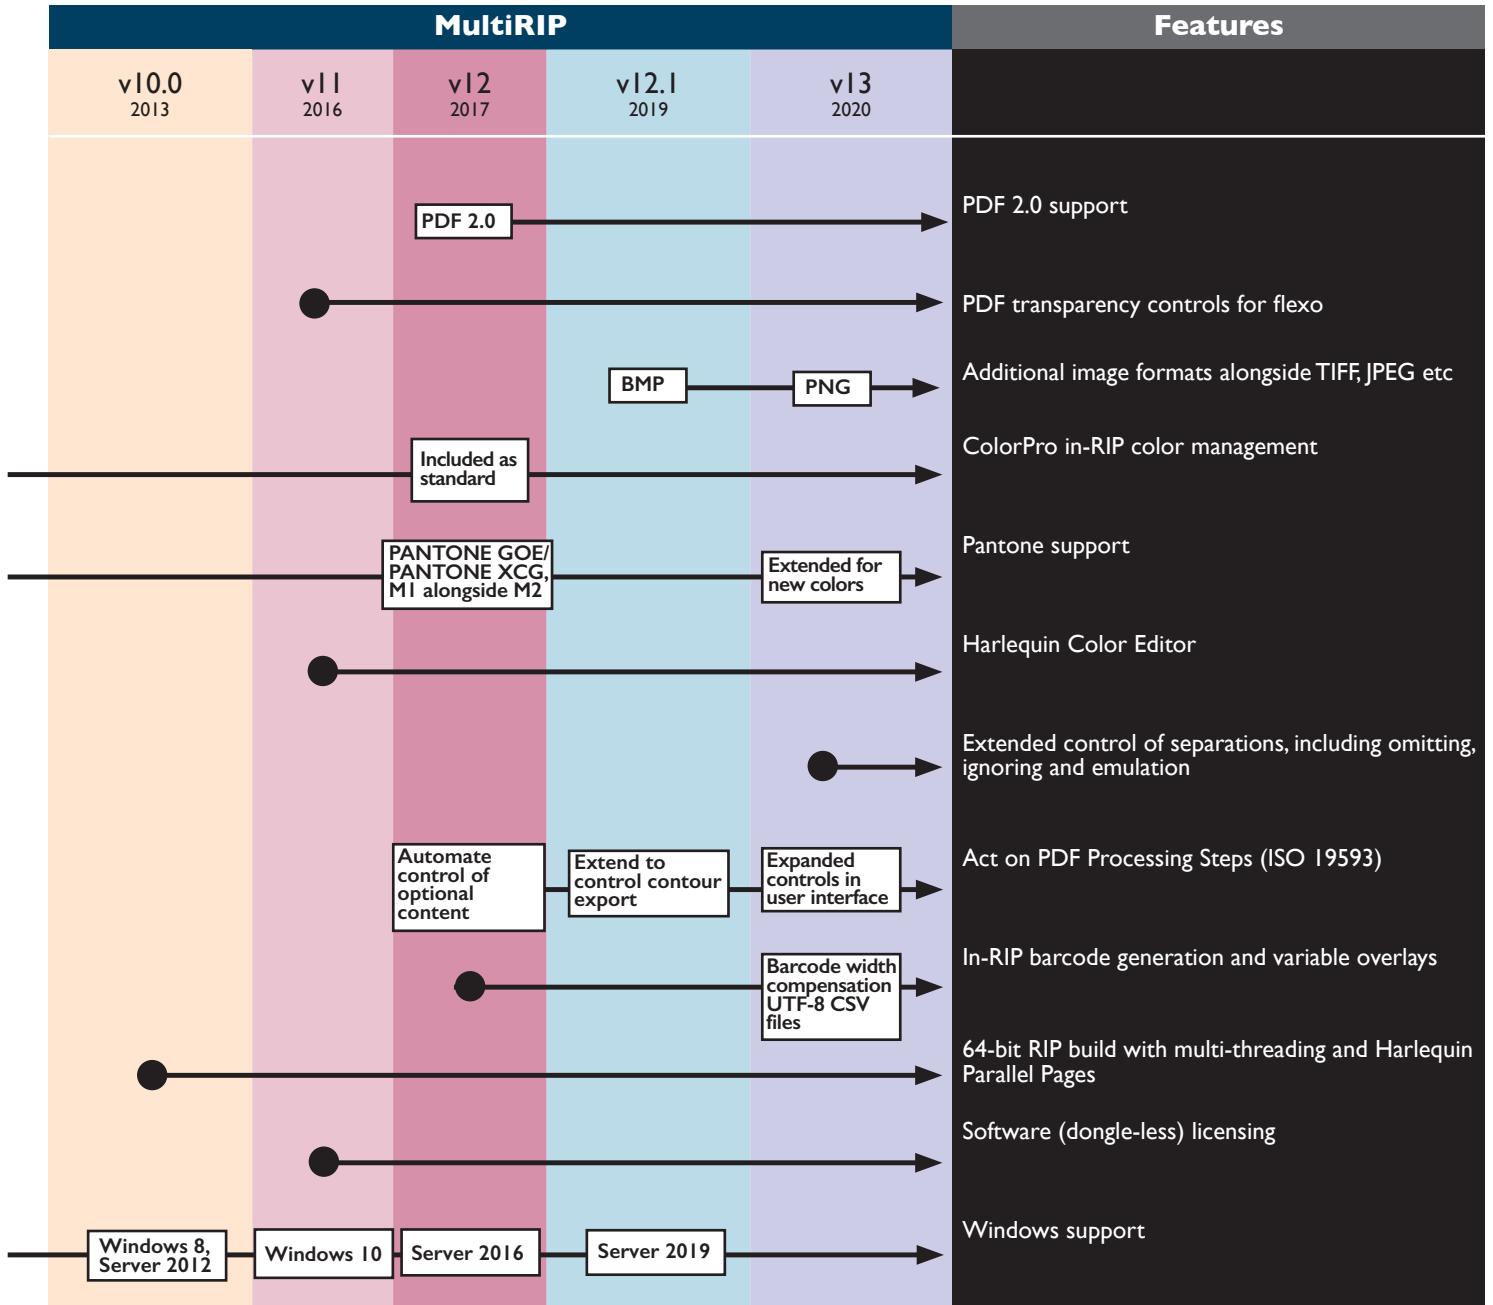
MultiRIP

Features

v10.0
2013

v11
2016

v12
2017

v12.1
2019

v13
2020

PDF 2.0

PDF 2.0 support

PDF transparency controls for flexo

BMP

PNG

Additional image formats alongside TIFF, JPEG etc

Included as standard

ColorPro in-RIP color management

PANTONE GOE/ PANTONE XCG, M1 alongside M2

Extended for new colors

Pantone support

Harlequin Color Editor

Extended control of separations, including omitting, ignoring and emulation

Automate control of optional content

Extend to control contour export

Expanded controls in user interface

Act on PDF Processing Steps (ISO 19593)

Barcode width compensation UTF-8 CSV files

In-RIP barcode generation and variable overlays

64-bit RIP build with multi-threading and Harlequin Parallel Pages

Software (dongle-less) licensing

Windows 8, Server 2012

Windows 10

Server 2016

Server 2019

Windows support